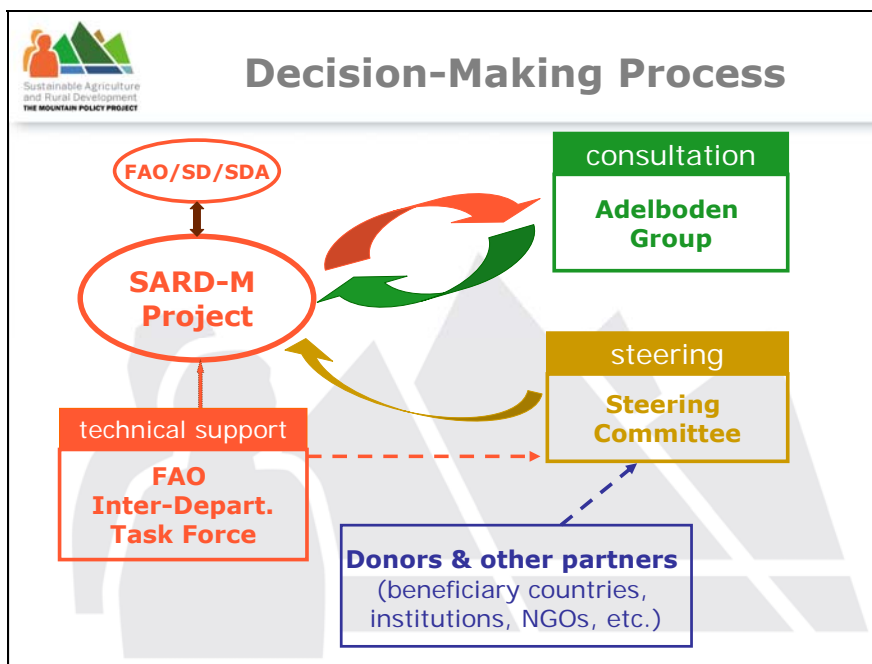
Sustainable Agriculture and Rural Development
THE MOUNTAIN POLICY PROJECT

Decision-Making Process

FAO/SD/SDA

SARD-M Project

consultation

Adelboden Group

steering

Steering Committee

technical support

FAO Inter-Depart. Task Force

Donors & other partners
(beneficiary countries, institutions, NGOs, etc.)